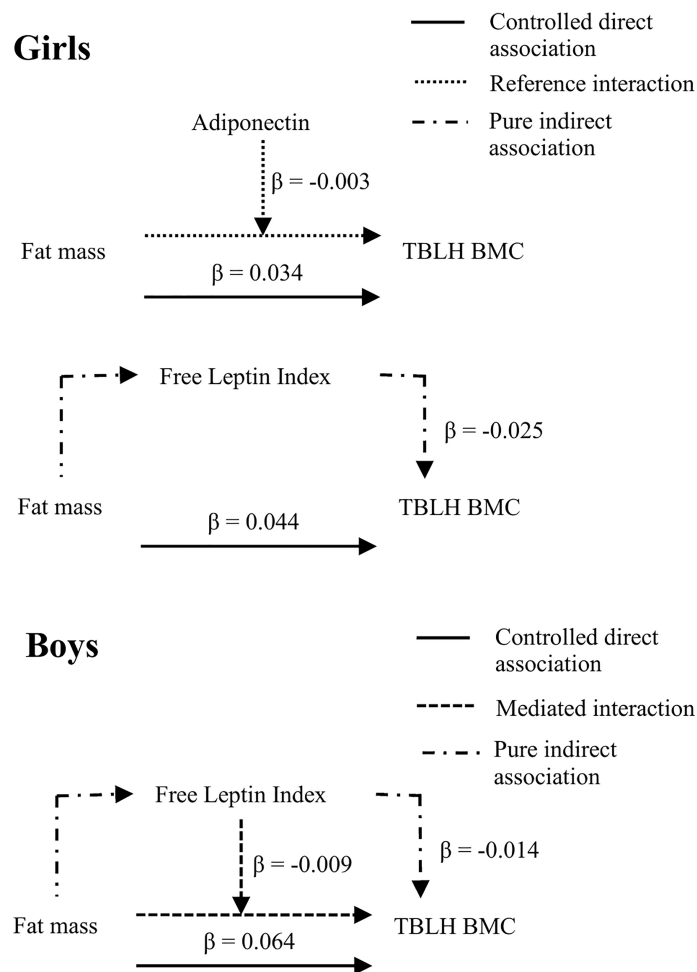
Girls

Controlled direct association

Reference interaction

Pure indirect association

Adiponectin

$\beta = -0.003$

Fat mass

TBLH BMC

$\beta = 0.034$

Free Leptin Index

$\beta = -0.025$

Fat mass

TBLH BMC

$\beta = 0.044$

Boys

Controlled direct association

Mediated interaction

Pure indirect association

Free Leptin Index

$\beta = -0.009$

$\beta = -0.014$

Fat mass

TBLH BMC

$\beta = 0.064$